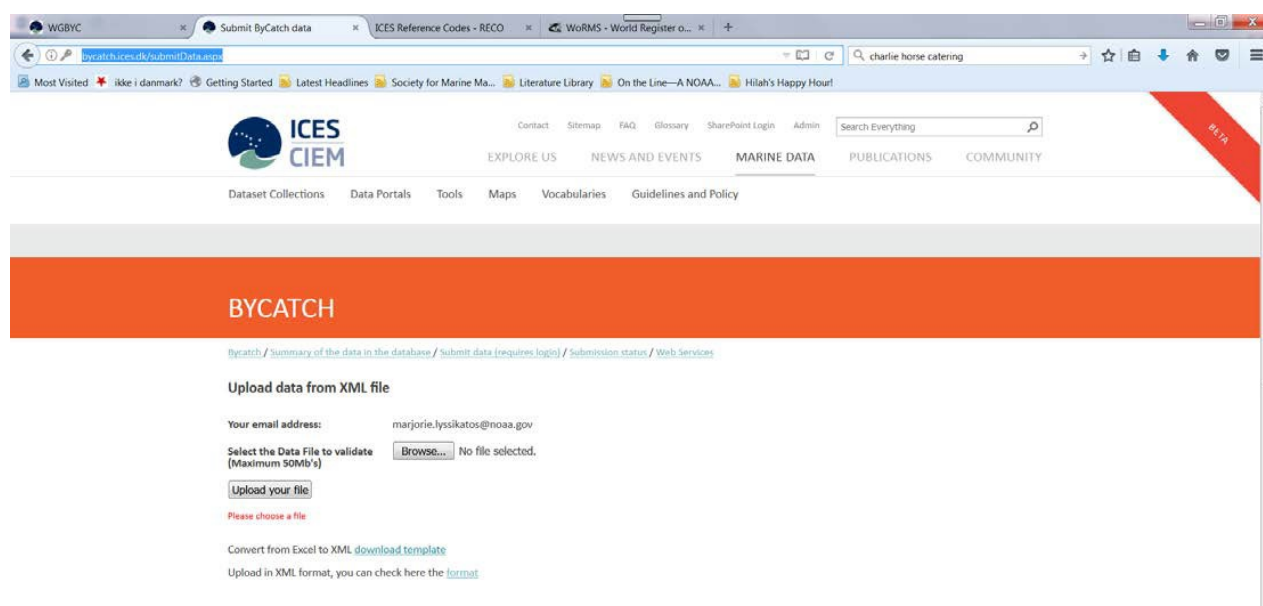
WGBYC ×
Submit ByCatch data ×
ICES Reference Codes - RECO ×
WoRMS - World Register o... ×
+

bycatch.ices.dk/submitData.aspx
charlie horse catering

Most Visited
ikke i danmark?
Getting Started
Latest Headlines
Society for Marine Ma...
Literature Library
On the Line—A NOAA...
Hilah's Happy Hour!

ICES
CIEM

Contact Sitemap FAQ Glossary SharePoint Login Admin
Search Everything

EXPLORE US NEWS AND EVENTS MARINE DATA PUBLICATIONS COMMUNITY

BETA

Dataset Collections Data Portals Tools Maps Vocabularies Guidelines and Policy

BYCATCH

Bycatch / Summary of the data in the database / Submit data (requires login) / Submission status / Web Services

Upload data from XML file

Your email address: marjorie.lyssikatos@noaa.gov

Select the Data File to validate (Maximum 50Mb's) Browse... No file selected.

Upload your file

Please choose a file

Convert from Excel to XML download template

Upload in XML format, you can check here the format